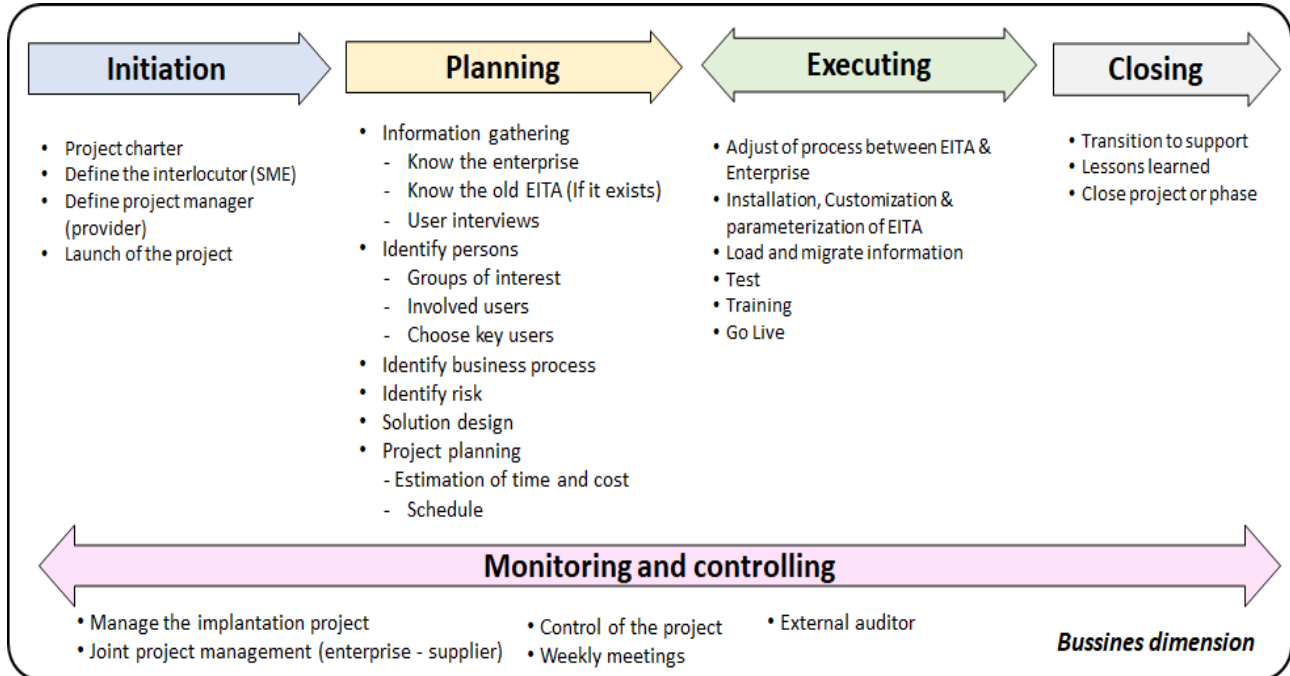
Initiation

- Project charter
- Define the interlocutor (SME)
- Define project manager (provider)
- Launch of the project

Planning

- Information gathering
  - Know the enterprise
  - Know the old EITA (If it exists)
  - User interviews
- Identify persons
  - Groups of interest
  - Involved users
  - Choose key users
- Identify business process
- Identify risk
- Solution design
- Project planning
  - Estimation of time and cost
  - Schedule

Executing

- Adjust of process between EITA & Enterprise
- Installation, Customization & parameterization of EITA
- Load and migrate information
- Test
- Training
- Go Live

Closing

- Transition to support
- Lessons learned
- Close project or phase

Monitoring and controlling

- Manage the implantation project
- Joint project management (enterprise - supplier)
- Control of the project
- Weekly meetings
- External auditor

Bussines dimension